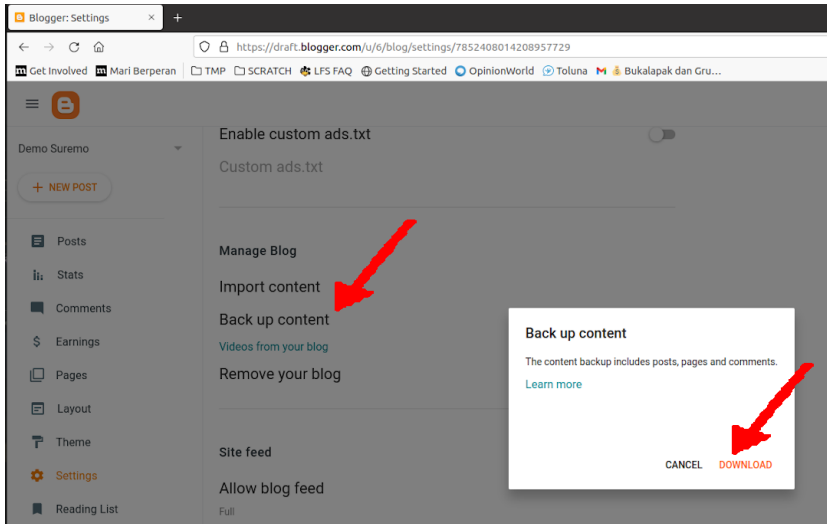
Blogger: Settings

https://draft.blogger.com/u/6/blog/settings/7852408014208957729

Get Involved
Mari Berperan
TMP
SCRATCH
LFS FAQ
Getting Started
OpinionWorld
Toluna
Bukalapak dan Gru...

Demo Suremo

+ NEW POST

Posts
Stats
Comments
Earnings
Pages
Layout
Theme
Settings
Reading List

Enable custom ads.txt

Custom ads.txt

Manage Blog

Import content

Back up content

Videos from your blog

Remove your blog

Site feed

Allow blog feed

Full

Back up content

The content backup includes posts, pages and comments.

Learn more

CANCEL
DOWNLOAD